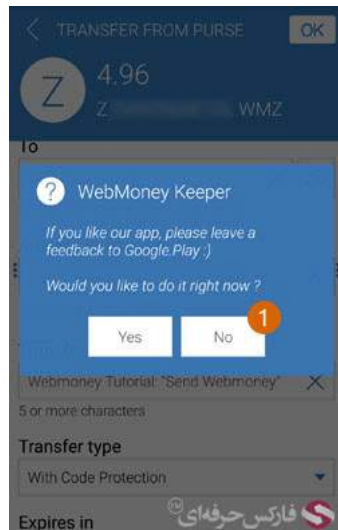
TRANSFER FROM PURSE OK

Z 4.96

Z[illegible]WMZ

To

WebMoney Keeper

If you like our app, please leave a feedback to Google.Play :)

Would you like to do it right now ?

Yes No

1

Webmoney Tutorial: "Send Webmoney"

5 or more characters

Transfer type

With Code Protection

Expires in

فارکس حرفه‌ای